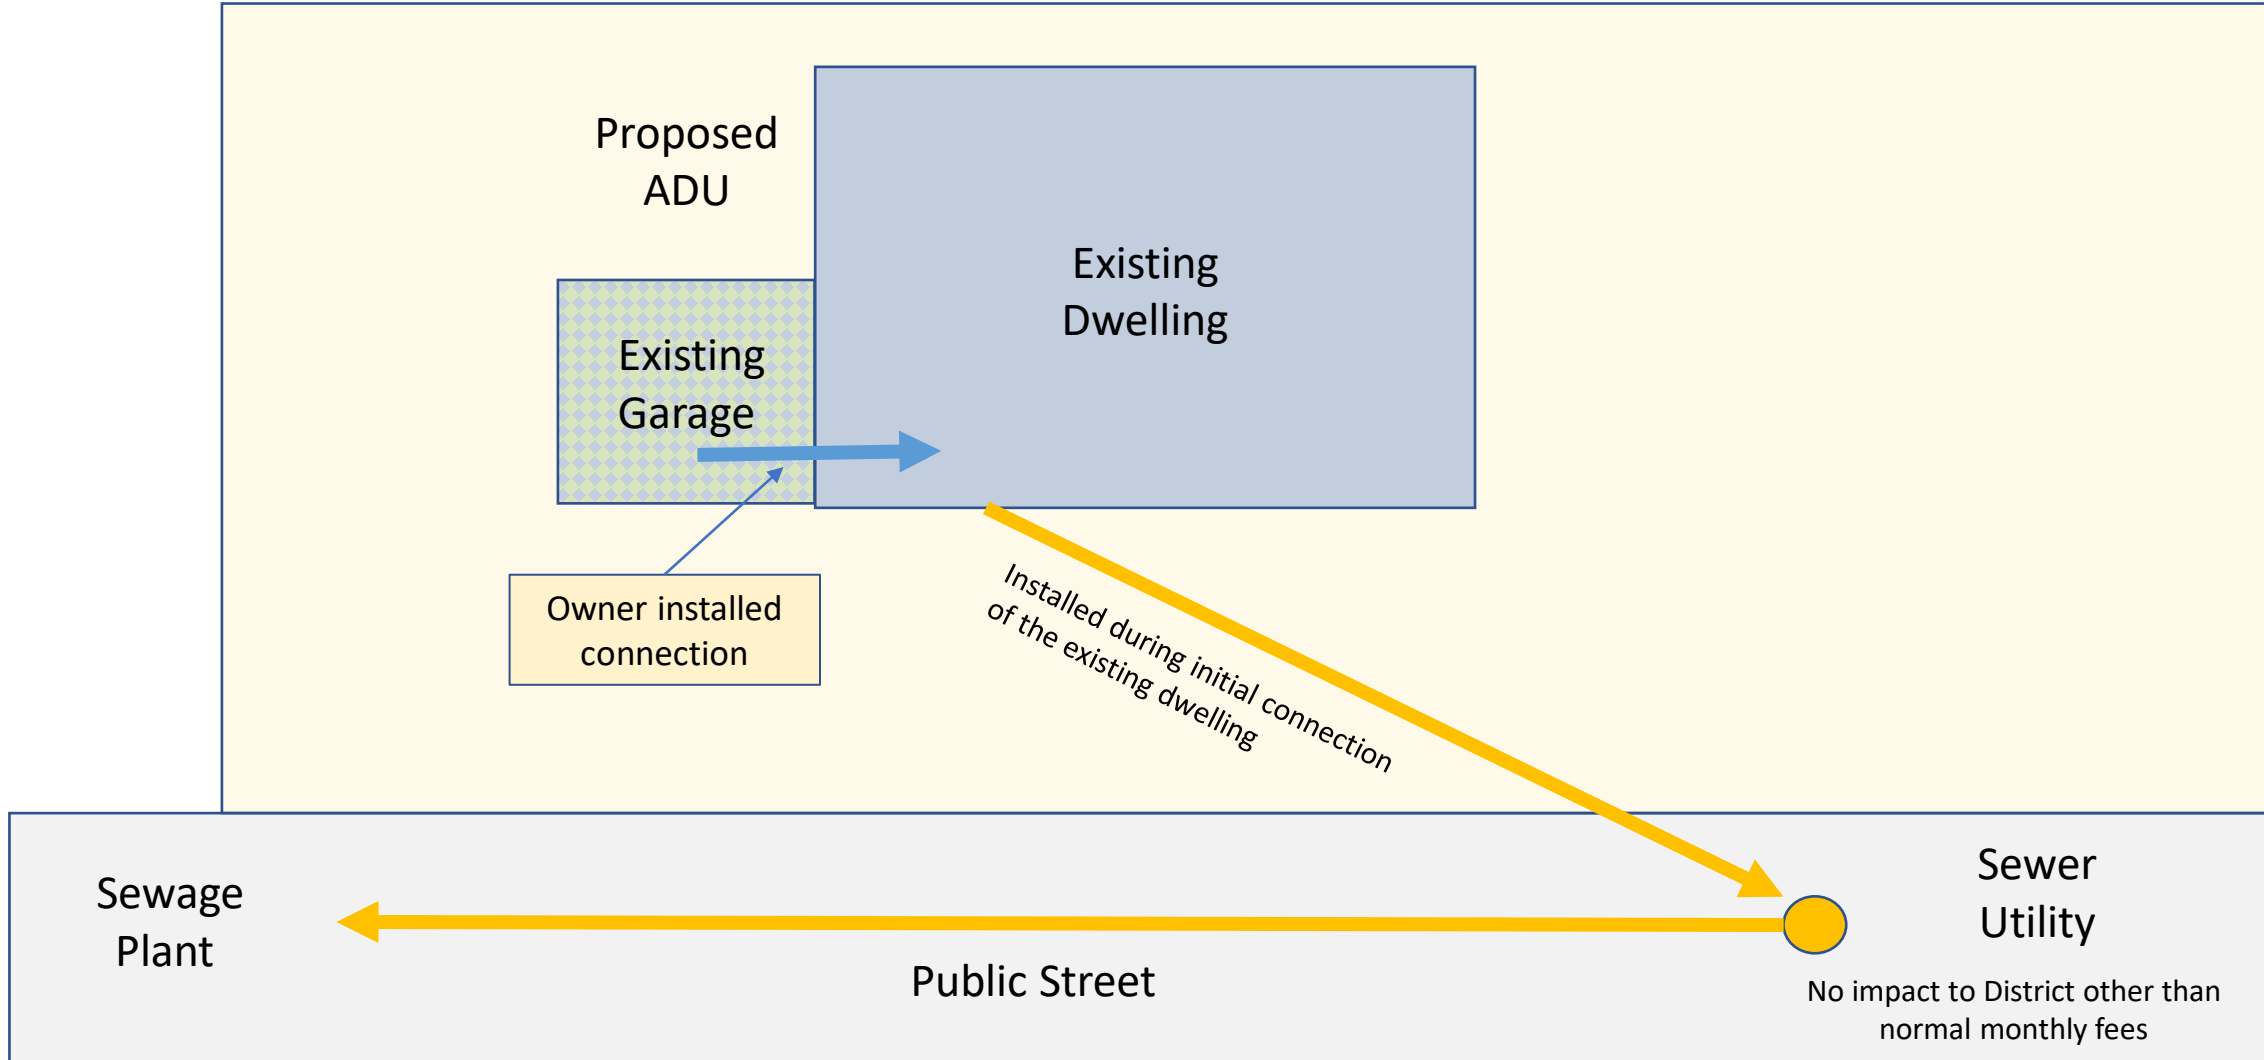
Proposed ADU

Existing Dwelling

Existing Garage

Owner installed connection

Installed during initial connection of the existing dwelling

Sewage Plant

Public Street

Sewer Utility

No impact to District other than normal monthly fees